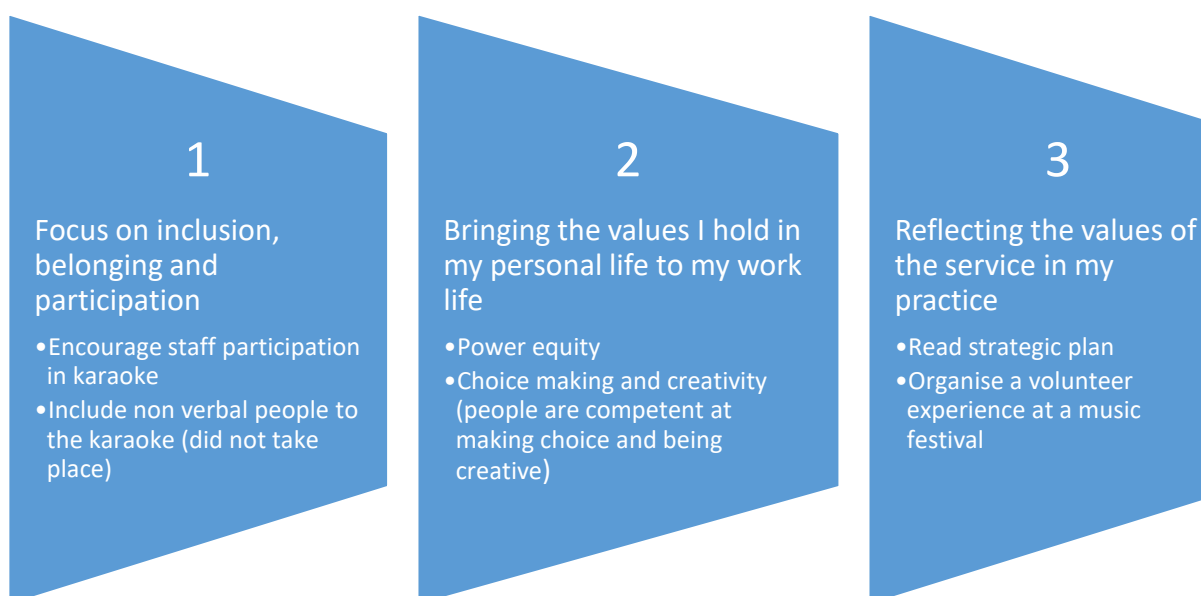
1

Focus on inclusion, belonging and participation

•Encourage staff participation in karaoke
•Include non verbal people to the karaoke (did not take place)

2

Bringing the values I hold in my personal life to my work life

•Power equity
•Choice making and creativity (people are competent at making choice and being creative)

3

Reflecting the values of the service in my practice

•Read strategic plan
•Organise a volunteer experience at a music festival